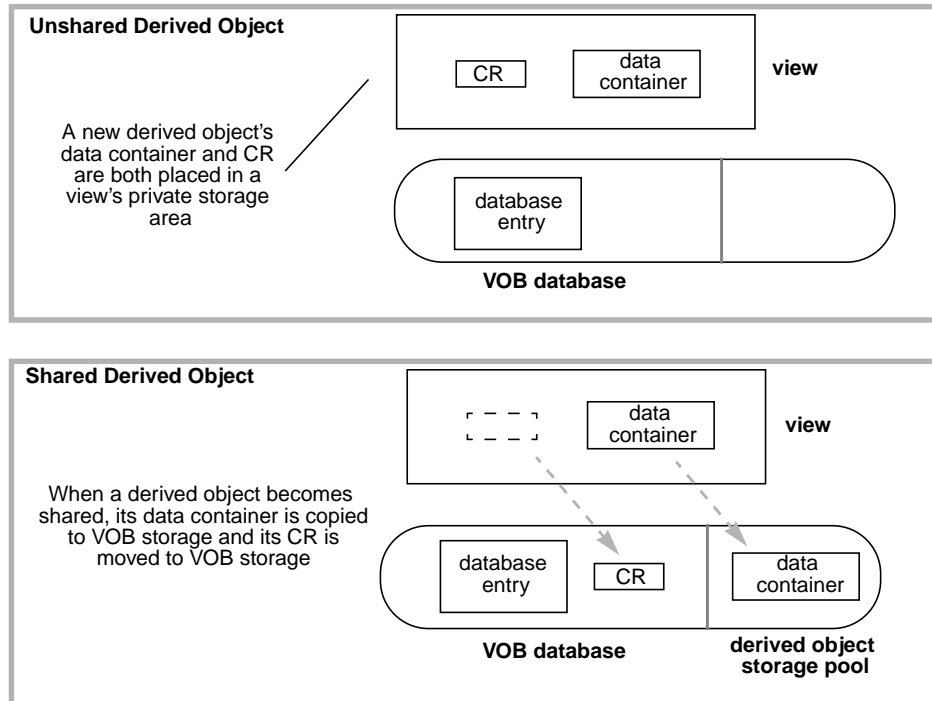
Unshared Derived Object

CR

data container

view

A new derived object's data container and CR are both placed in a view's private storage area

database entry

VOB database

Shared Derived Object

data container

view

When a derived object becomes shared, its data container is copied to VOB storage and its CR is moved to VOB storage

database entry

CR

data container

VOB database

derived object storage pool